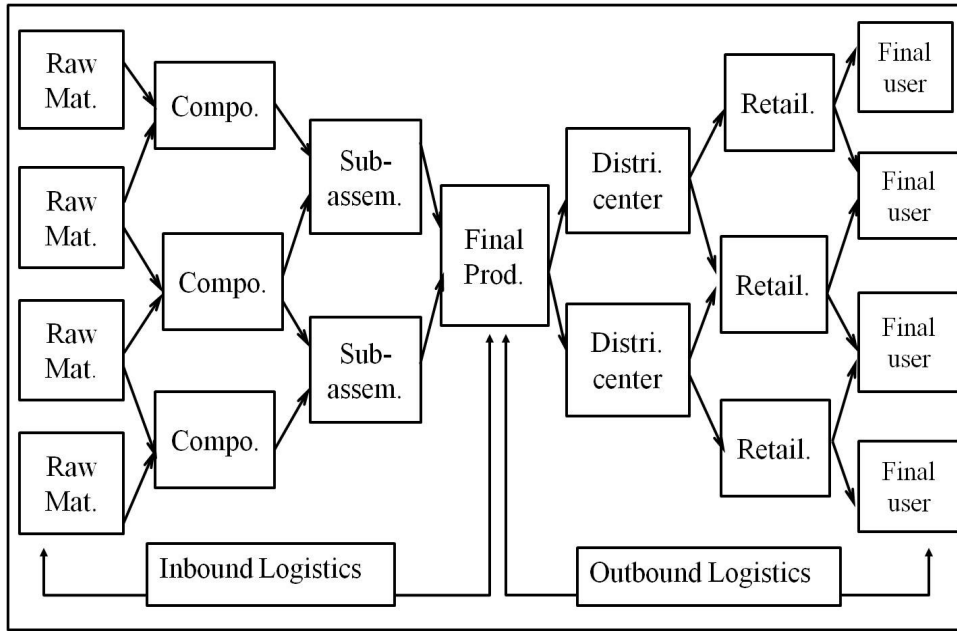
Raw Mat.

Raw Mat.

Raw Mat.

Raw Mat.

Compo.

Compo.

Compo.

Sub-assem.

Sub-assem.

Final Prod.

Distri. center

Distri. center

Retail.

Retail.

Retail.

Final user

Final user

Final user

Final user

Inbound Logistics

Outbound Logistics